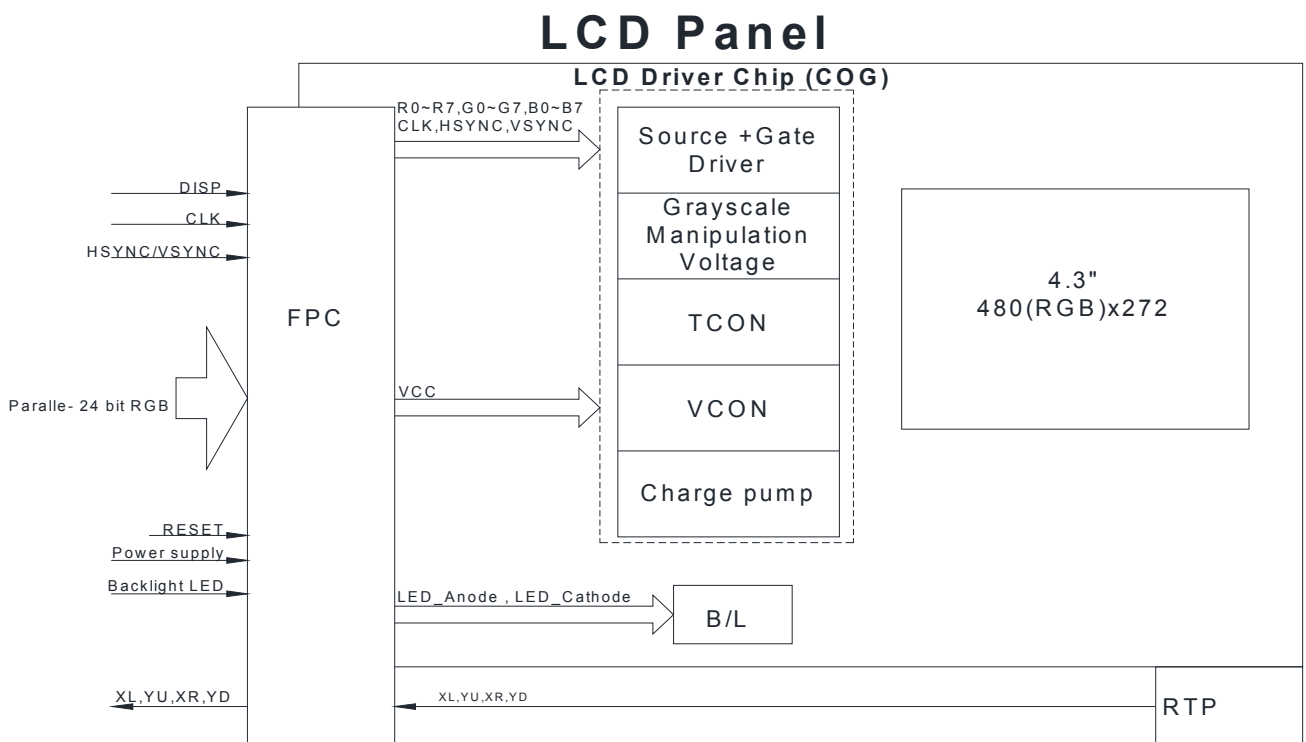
LCD Panel

LCD Driver Chip (COG)

R0~R7,G0~G7,B0~B7
CLK,HSYNC,VSYNC

Source +Gate Driver

Grayscale Manipulation Voltage

TCON

VCON

Charge pump

4.3"
480(RGB)x272

DISP

CLK

HSYNC/VSYNC

FPC

Paralle- 24 bit RGB

VCC

RESET

Power supply

Backlight LED

LED_Anode , LED_Cathode

B/L

XL,YU,XR,YD

XL,YU,XR,YD

RTP